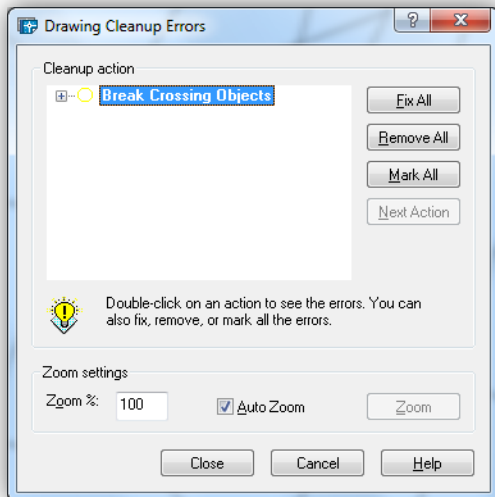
Drawing Cleanup Errors

?

X

Cleanup action

Break Crossing Objects

Fix All

Remove All

Mark All

Next Action

Double-click on an action to see the errors. You can also fix, remove, or mark all the errors.

Zoom settings

Zoom %: 100

Auto Zoom

Zoom

Close

Cancel

Help